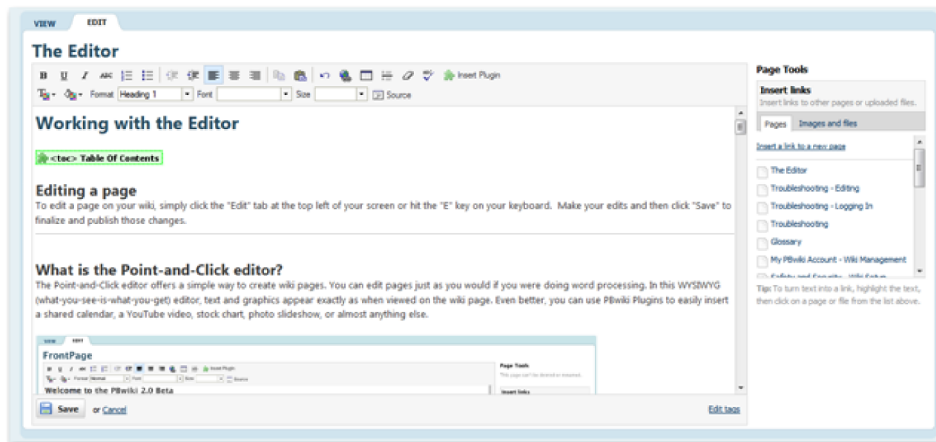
VIEW EDIT

The Editor

B U I ABC Insert Plugin

Format Heading 1 Font Size Source

Working with the Editor

<toc> Table Of Contents

Editing a page

To edit a page on your wiki, simply click the "Edit" tab at the top left of your screen or hit the "E" key on your keyboard. Make your edits and then click "Save" to finalize and publish those changes.

What is the Point-and-Click editor?

The Point-and-Click editor offers a simple way to create wiki pages. You can edit pages just as you would if you were doing word processing. In this WYSIWYG (what-you-see-is-what-you-get) editor, text and graphics appear exactly as when viewed on the wiki page. Even better, you can use PBwiki Plugins to easily insert a shared calendar, a YouTube video, stock chart, photo slideshow, or almost anything else.

VIEW EDIT

FrontPage

Insert Plugin

Welcome to the PBwiki 2.0 Beta

Page Tools

Insert links

Save or Cancel

Edit tags

Page Tools

Insert links

Insert links to other pages or uploaded files.

Pages Images and files

Insert a link to a new page

The Editor

Troubleshooting - Editing

Troubleshooting - Logging In

Troubleshooting

Glossary

My PBwiki Account - Wiki Management

Safety and Security - Wiki Setup

Tip: To turn text into a link, highlight the text, then click on a page or file from the list above.